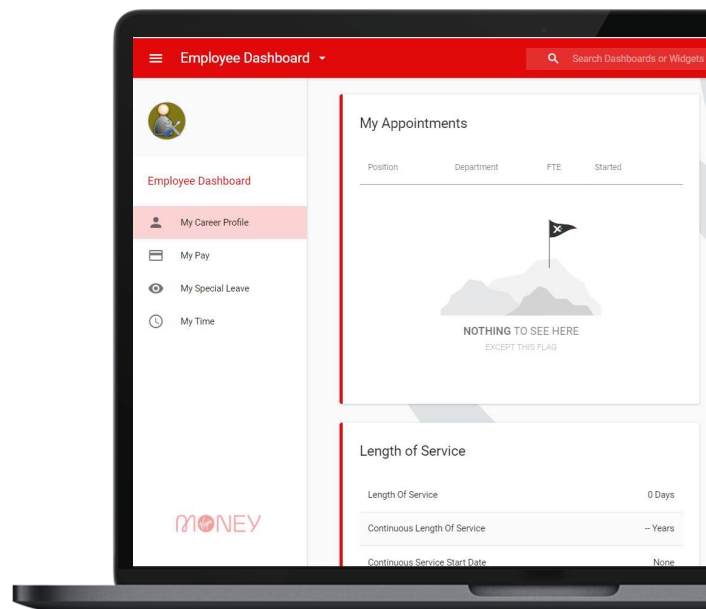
Employee Dashboard

Search Dashboards or Widgets

Employee Dashboard

My Career Profile

My Pay

My Special Leave

My Time

MONEY

My Appointments

| Position | Department | FTE | Started |
|---|---|---|---|

NOTHING TO SEE HERE
EXCEPT THIS FLAG

Length of Service

| | |
|---|---|
| Length Of Service | 0 Days |
| Continuous Length Of Service | -- Years |
| Continuous Service Start Date | None |